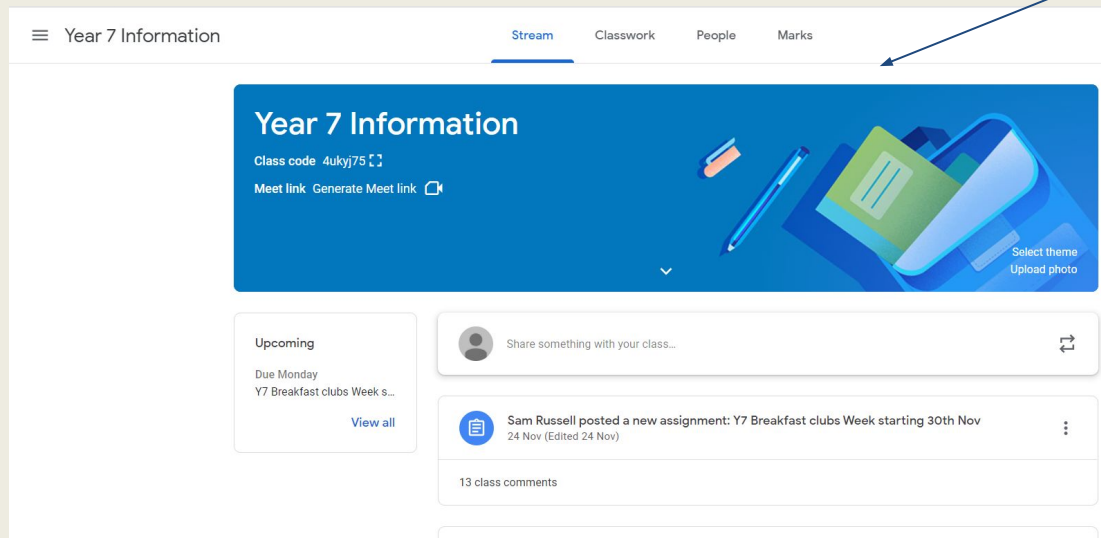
Year 7 Information

Stream Classwork People Marks

Year 7 Information

Class code 4ukyj75

Meet link Generate Meet link

Select theme
Upload photo

Upcoming

Due Monday
Y7 Breakfast clubs Week s...

View all

Share something with your class...

Sam Russell posted a new assignment: Y7 Breakfast clubs Week starting 30th Nov
24 Nov (Edited 24 Nov)

13 class comments